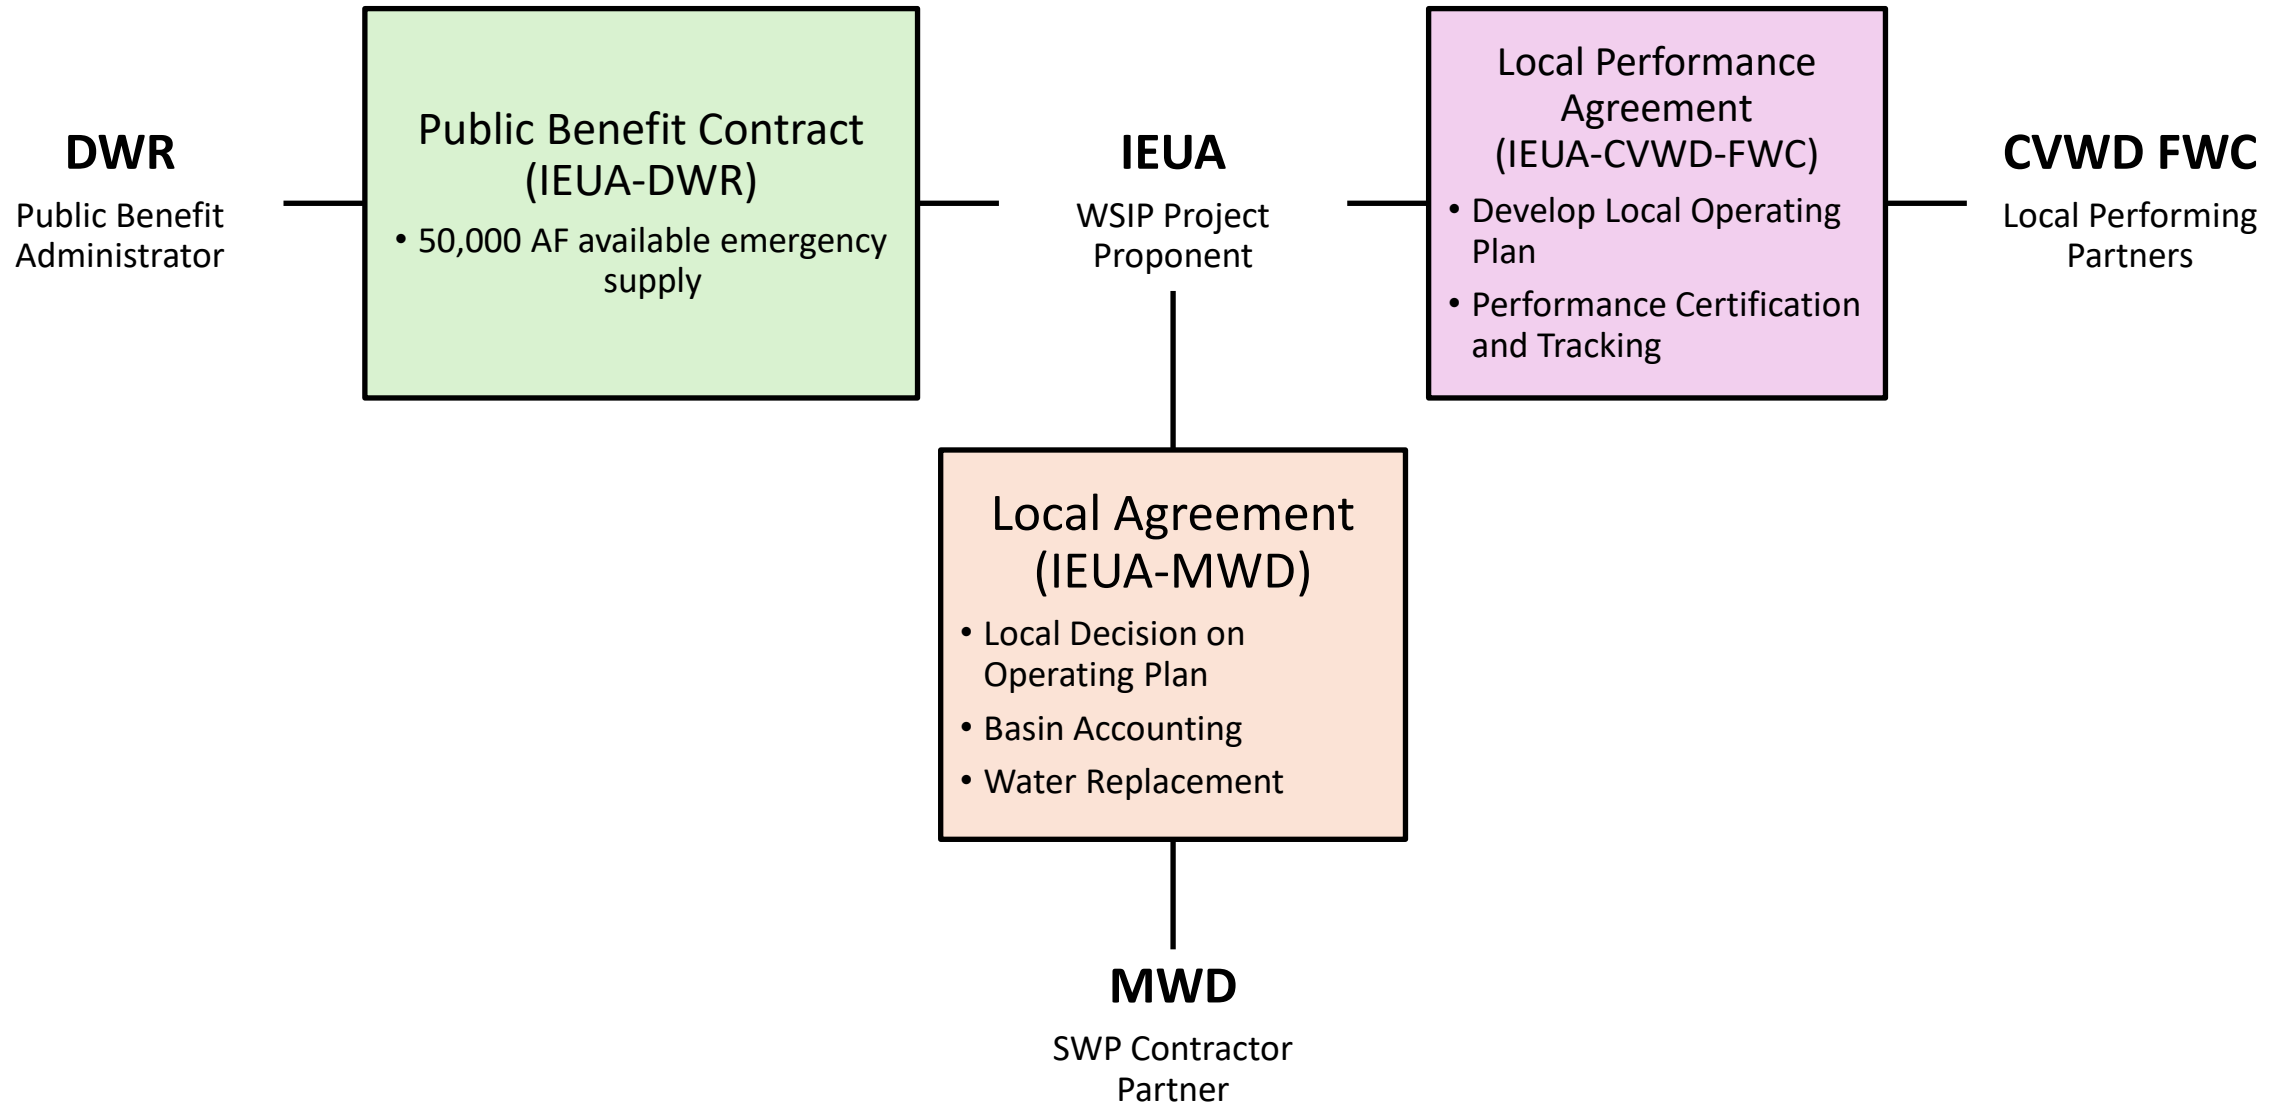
DWR

Public Benefit Administrator

Public Benefit Contract (IEUA-DWR)

• 50,000 AF available emergency supply

IEUA

WSIP Project Proponent

Local Performance Agreement (IEUA-CVWD-FWC)

• Develop Local Operating Plan

• Performance Certification and Tracking

CVWD FWC

Local Performing Partners

Local Agreement (IEUA-MWD)

• Local Decision on Operating Plan

• Basin Accounting

• Water Replacement

MWD

SWP Contractor Partner